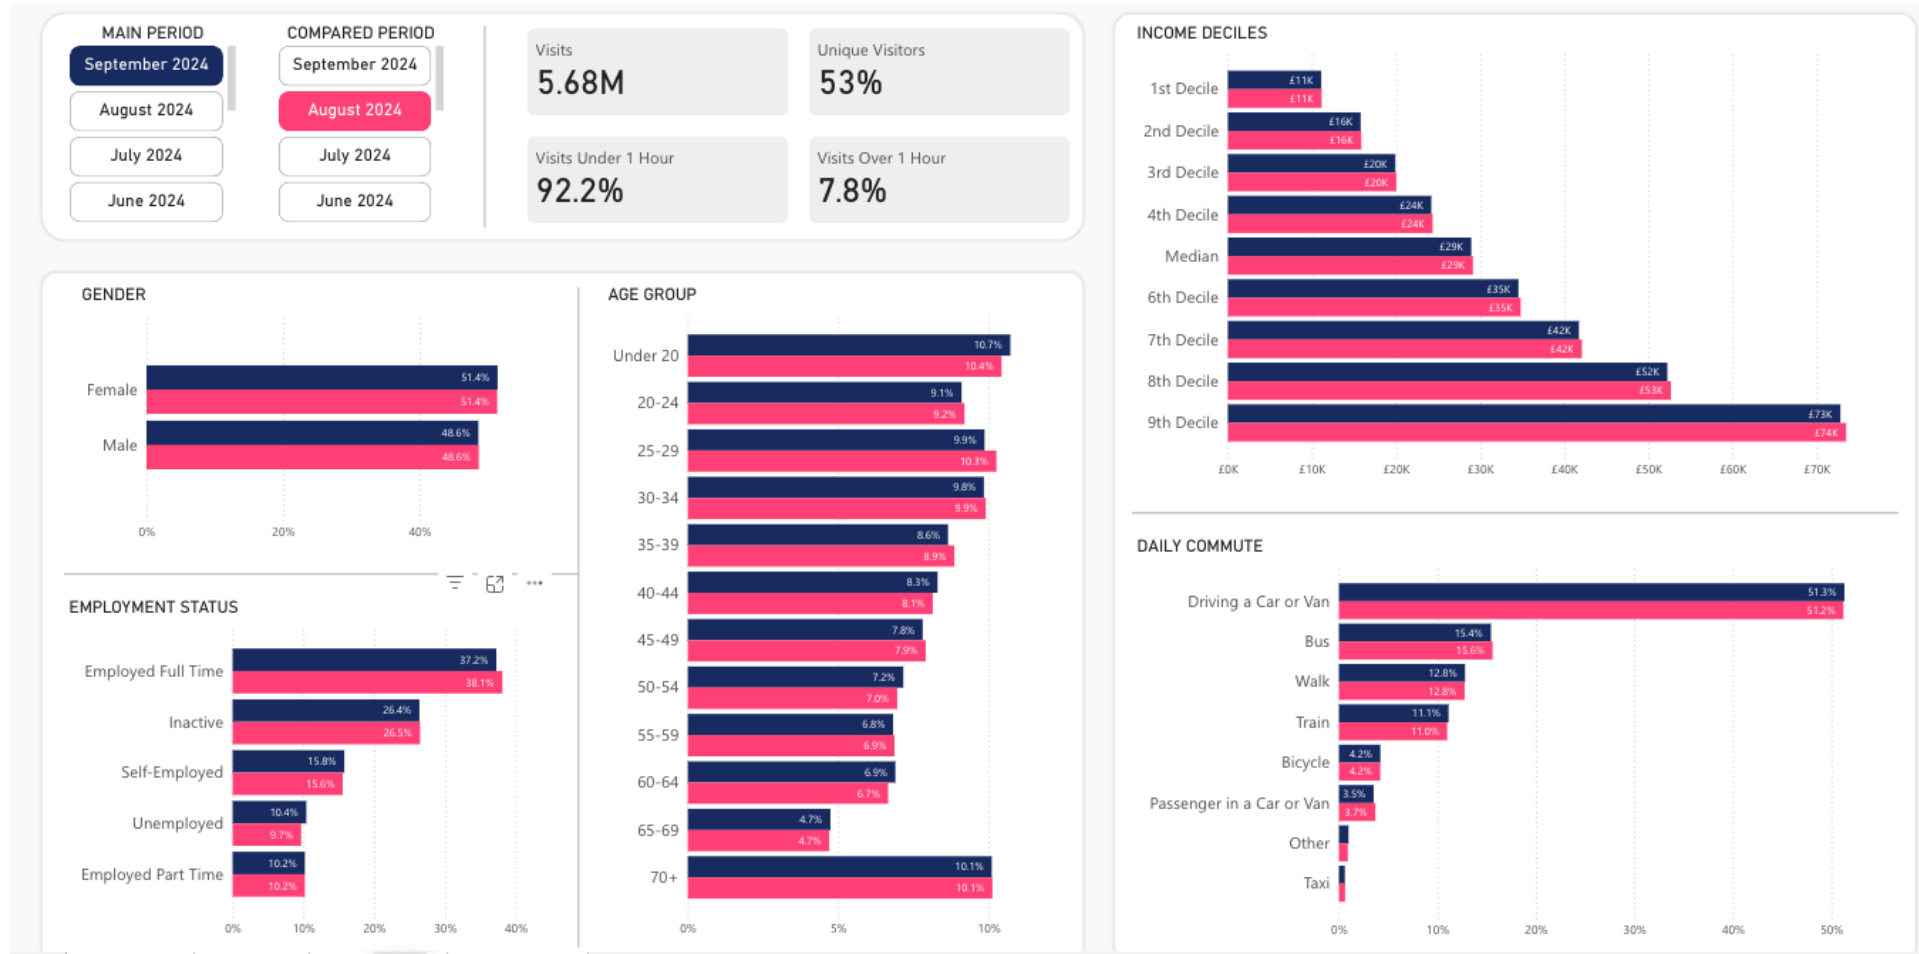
MAIN PERIOD
September 2024
August 2024
July 2024
June 2024

COMPARED PERIOD
September 2024
August 2024
July 2024
June 2024

Visits
5.68M

Unique Visitors
53%

Visits Under 1 Hour
92.2%

Visits Over 1 Hour
7.8%

INCOME DECILES

| | Main | Compared |
|---|---|---|
| 1st Decile | £11K | £11K |
| 2nd Decile | £16K | £16K |
| 3rd Decile | £20K | £20K |
| 4th Decile | £24K | £24K |
| Median | £29K | £29K |
| 6th Decile | £35K | £35K |
| 7th Decile | £42K | £42K |
| 8th Decile | £52K | £53K |
| 9th Decile | £73K | £74K |

£0K £10K £20K £30K £40K £50K £60K £70K

GENDER

| | Main | Compared |
|---|---|---|
| Female | 51.4% | 51.4% |
| Male | 48.6% | 48.6% |

0% 20% 40%

AGE GROUP

| | Main | Compared |
|---|---|---|
| Under 20 | 10.7% | 10.4% |
| 20-24 | 9.1% | 9.2% |
| 25-29 | 9.9% | 10.3% |
| 30-34 | 9.8% | 9.9% |
| 35-39 | 8.6% | 8.9% |
| 40-44 | 8.3% | 8.1% |
| 45-49 | 7.8% | 7.9% |
| 50-54 | 7.2% | 7.0% |
| 55-59 | 6.8% | 6.9% |
| 60-64 | 6.9% | 6.7% |
| 65-69 | 4.7% | 4.7% |
| 70+ | 10.1% | 10.1% |

0% 5% 10%

EMPLOYMENT STATUS

| | Main | Compared |
|---|---|---|
| Employed Full Time | 37.2% | 38.1% |
| Inactive | 26.4% | 26.5% |
| Self-Employed | 15.8% | 15.6% |
| Unemployed | 10.4% | 9.7% |
| Employed Part Time | 10.2% | 10.2% |

0% 10% 20% 30% 40%

DAILY COMMUTE

| | Main | Compared |
|---|---|---|
| Driving a Car or Van | 51.3% | 51.2% |
| Bus | 15.4% | 15.6% |
| Walk | 12.8% | 12.8% |
| Train | 11.1% | 11.0% |
| Bicycle | 4.2% | 4.2% |
| Passenger in a Car or Van | 3.5% | 3.7% |
| Other | | |
| Taxi | | |

0% 10% 20% 30% 40% 50%